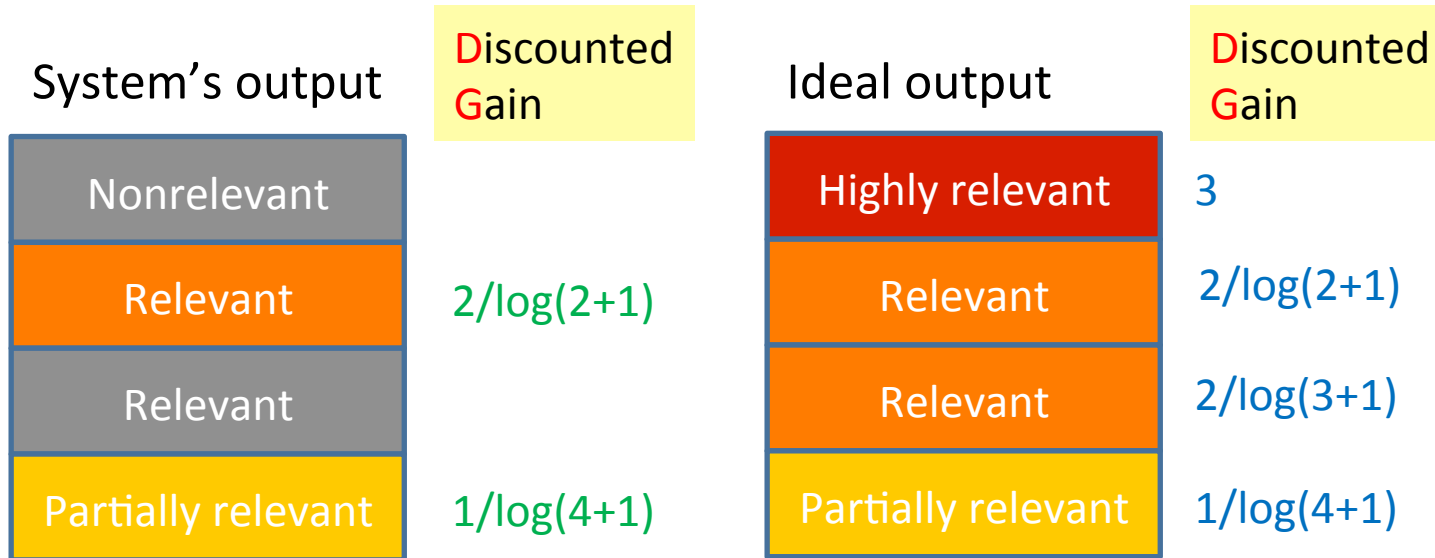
System's output

Discounted Gain

Nonrelevant

Relevant $2/\log(2+1)$

Relevant

Partially relevant $1/\log(4+1)$

Ideal output

Discounted Gain

Highly relevant 3

Relevant $2/\log(2+1)$

Relevant $2/\log(3+1)$

Partially relevant $1/\log(4+1)$